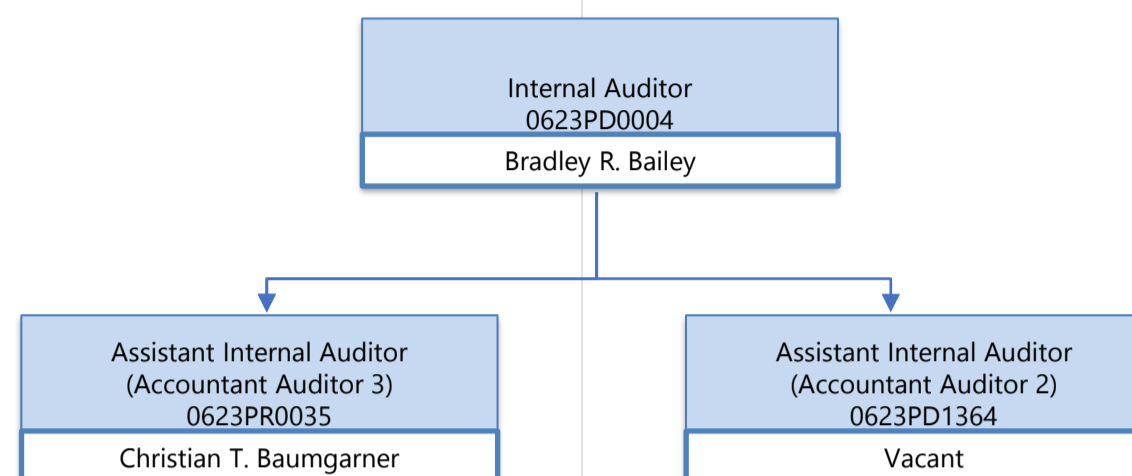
Internal Auditor
0623PD0004

Bradley R. Bailey

Assistant Internal Auditor
(Accountant Auditor 3)
0623PR0035

Christian T. Baumgarner

Assistant Internal Auditor
(Accountant Auditor 2)
0623PD1364

Vacant